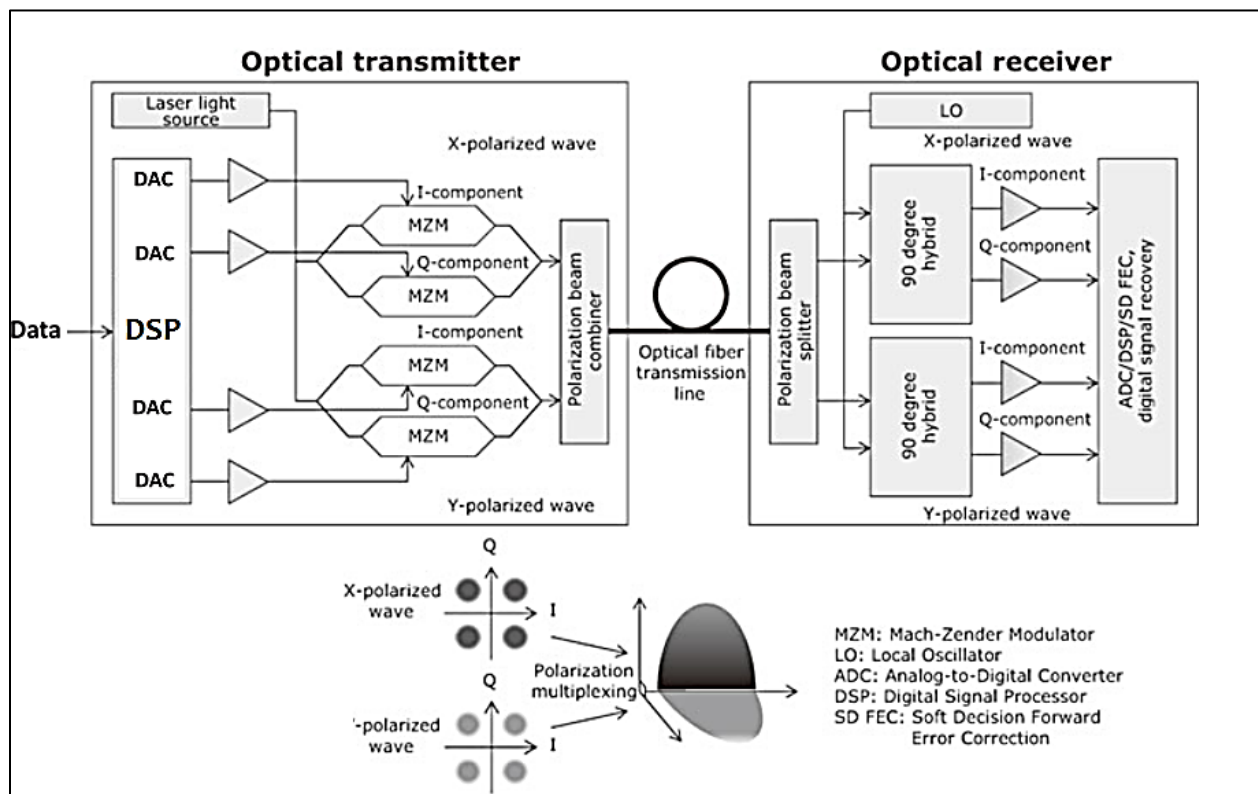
Optical transmitter

Laser light source

X-polarized wave

DAC

I-component

MZM

DAC

Q-component

MZM

Data

DSP

I-component

MZM

DAC

Q-component

MZM

DAC

Y-polarized wave

Polarization beam combiner

Optical fiber transmission line

Optical receiver

LO

X-polarized wave

Polarization beam splitter

90 degree hybrid

I-component

Q-component

90 degree hybrid

I-component

Q-component

ADC/DSP/SD FEC, digital signal recovery

Y-polarized wave

Q

X-polarized wave

I

Polarization multiplexing

Q

'-polarized wave

I

MZM: Mach-Zender Modulator
LO: Local Oscillator
ADC: Analog-to-Digital Converter
DSP: Digital Signal Processor
SD FEC: Soft Decision Forward Error Correction